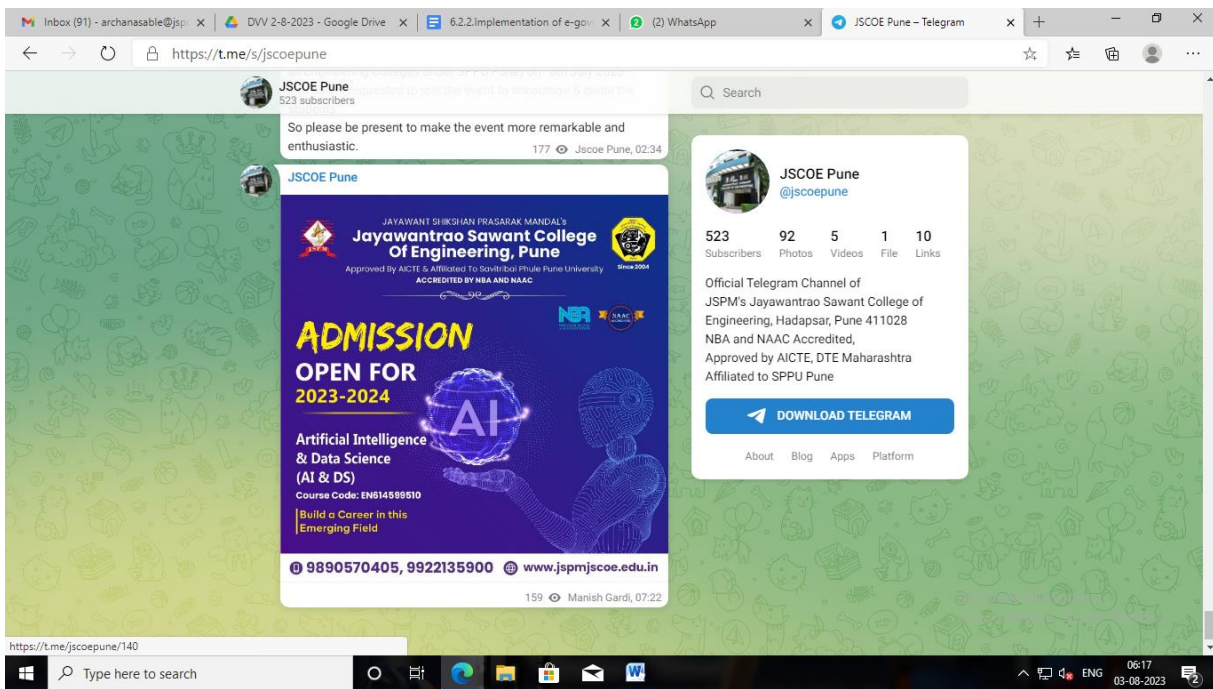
Inbox (91) - archanasable@jsp | DVV 2-8-2023 - Google Drive | 6.2.2.Implementation of e-gov | (2) WhatsApp | JSCOE Pune – Telegram

https://t.me/s/jscoepune

JSCOE Pune
523 subscribers

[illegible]

So please be present to make the event more remarkable and enthusiastic.

177 Jscoe Pune, 02:34

JSCOE Pune

JAYAWANT SHIKSHAN PRASARAK MANDAL's
Jayawantrao Sawant College Of Engineering, Pune
Approved By AICTE & Affiliated To Savitribai Phule Pune University
ACCREDITED BY NBA AND NAAC
Since 2004

NBA NAAC

ADMISSION
OPEN FOR
2023-2024

AI

Artificial Intelligence & Data Science
(AI & DS)
Course Code: EN614599510
Build a Career in this Emerging Field

9890570405, 9922135900 www.jspmjscoe.edu.in

159 Manish Gardi, 07:22

Search

JSCOE Pune
@jscoepune

| 523 | 92 | 5 | 1 | 10 |
|---|---|---|---|---|
| Subscribers | Photos | Videos | File | Links |

Official Telegram Channel of
JSPM's Jayawantrao Sawant College of Engineering, Hadapsar, Pune 411028
NBA and NAAC Accredited,
Approved by AICTE, DTE Maharashtra
Affiliated to SPPU Pune

DOWNLOAD TELEGRAM

About Blog Apps Platform

https://t.me/jscoepune/140

Type here to search

ENG 06:17 03-08-2023